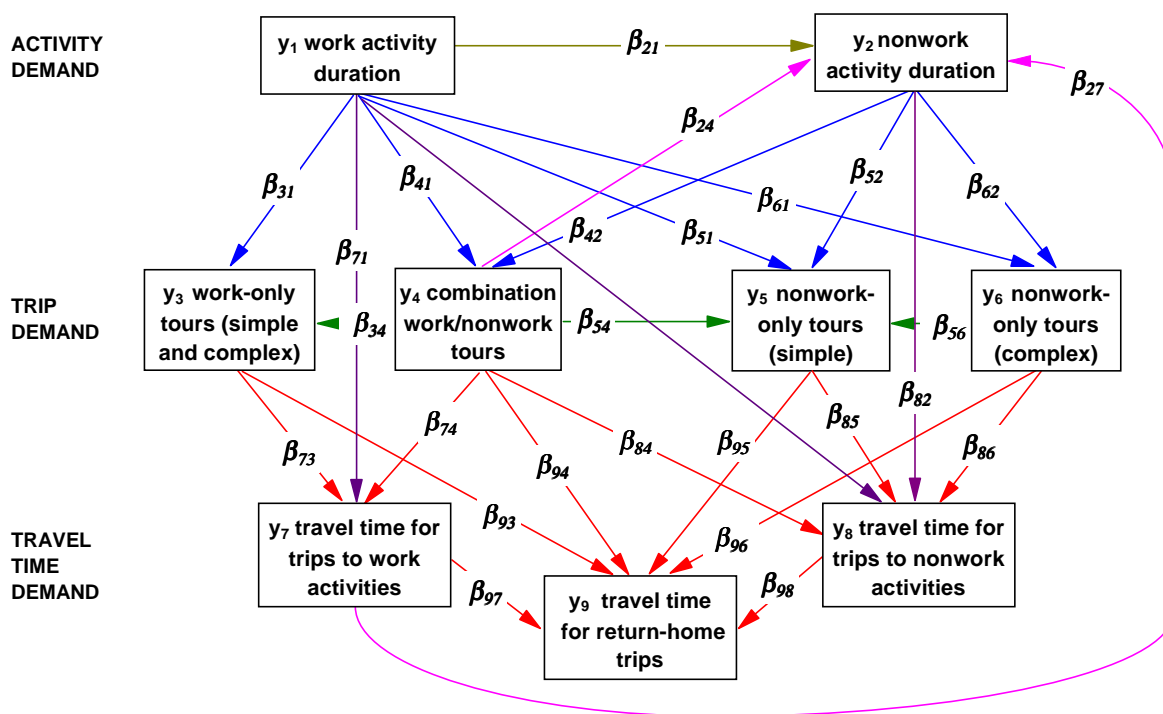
ACTIVITY DEMAND

$y_1$ work activity duration

$\beta_{21}$

$y_2$ nonwork activity duration

$\beta_{27}$

$\beta_{24}$

$\beta_{31}$

$\beta_{71}$

$\beta_{41}$

$\beta_{42}$

$\beta_{51}$

$\beta_{61}$

$\beta_{52}$

$\beta_{62}$

TRIP DEMAND

$y_3$ work-only tours (simple and complex)

$\beta_{34}$

$y_4$ combination work/nonwork tours

$\beta_{54}$

$y_5$ nonwork-only tours (simple)

$\beta_{56}$

$y_6$ nonwork-only tours (complex)

$\beta_{73}$

$\beta_{74}$

$\beta_{94}$

$\beta_{84}$

$\beta_{95}$

$\beta_{85}$

$\beta_{82}$

$\beta_{86}$

$\beta_{93}$

$\beta_{96}$

TRAVEL TIME DEMAND

$y_7$ travel time for trips to work activities

$\beta_{97}$

$y_9$ travel time for return-home trips

$\beta_{98}$

$y_8$ travel time for trips to nonwork activities